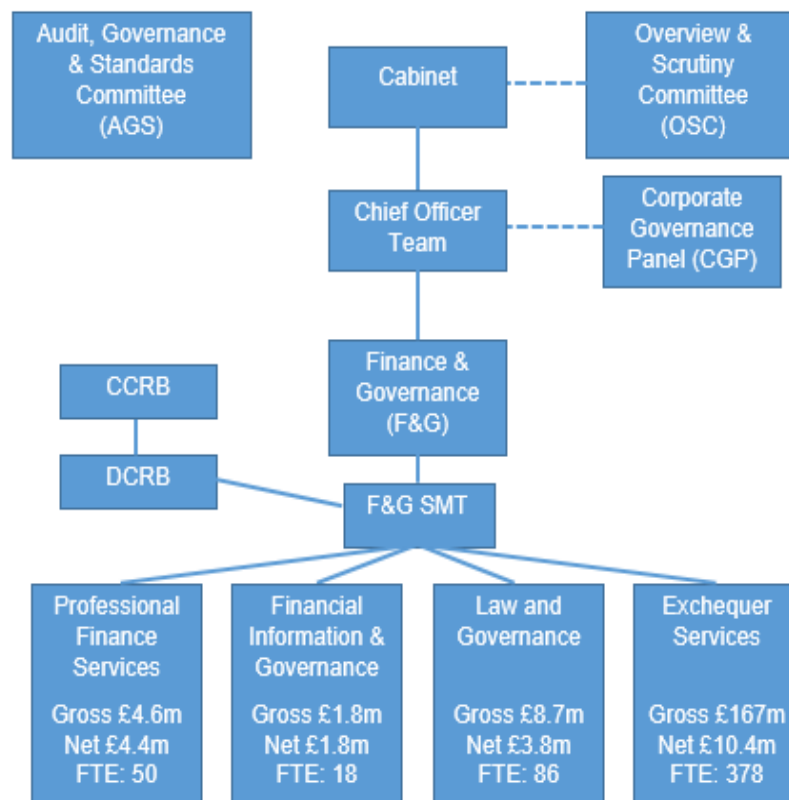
Audit, Governance & Standards Committee (AGS)

Cabinet

Overview & Scrutiny Committee (OSC)

Chief Officer Team

Corporate Governance Panel (CGP)

CCRB

DCRB

Finance & Governance (F&G)

F&G SMT

Professional Finance Services

Gross £4.6m
Net £4.4m
FTE: 50

Financial Information & Governance

Gross £1.8m
Net £1.8m
FTE: 18

Law and Governance

Gross £8.7m
Net £3.8m
FTE: 86

Exchequer Services

Gross £167m
Net £10.4m
FTE: 378